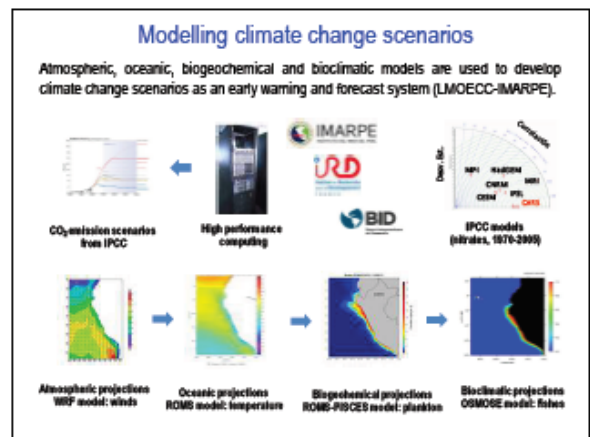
Modelling climate change scenarios

Atmospheric, oceanic, biogeochemical and bioclimatic models are used to develop climate change scenarios as an early warning and forecast system (LMOECC-IMARPE).

IMARPE

IRD

BID

$CO_2$ emission scenarios from IPCC

High performance computing

Correlation

Desv. St.

MPI

HadGEM

CNRM

MRI

CCSM

IPSL

CM15

IPCC models (nitrates, 1970-2005)

Atmospheric projections WRF model: winds

Oceanic projections ROMS model: temperature

Biogeochemical projections ROMS-PISCES model: plankton

Bioclimatic projections OSMOSE model: fishes